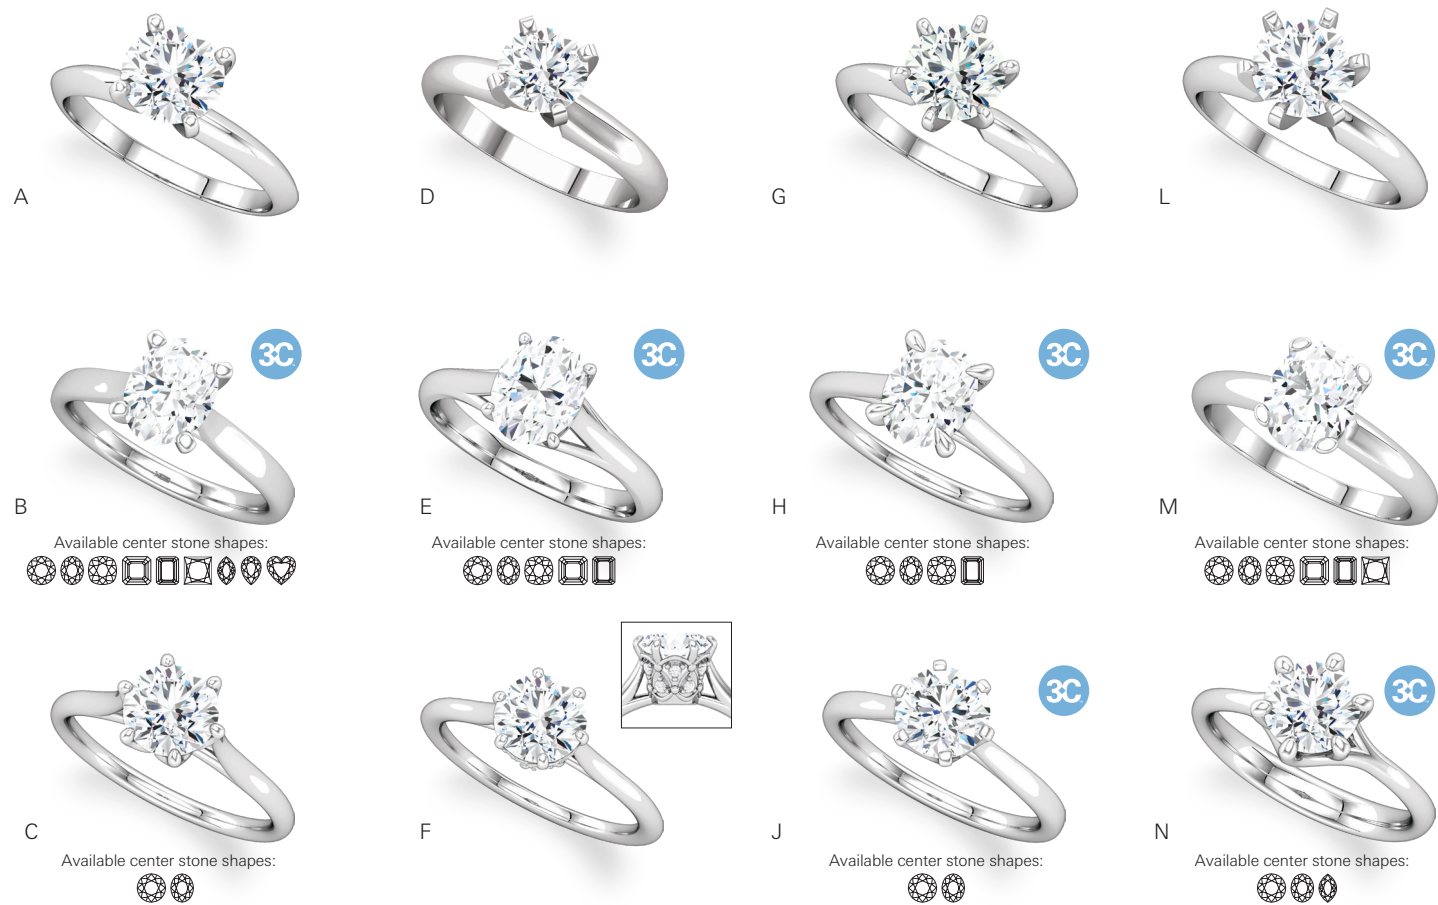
A

D

G

L

3C

B

Available center stone shapes:

3C

E

Available center stone shapes:

3C

H

Available center stone shapes:

3C

M

Available center stone shapes:

C

Available center stone shapes:

F

3C

J

Available center stone shapes:

3C

N

Available center stone shapes: